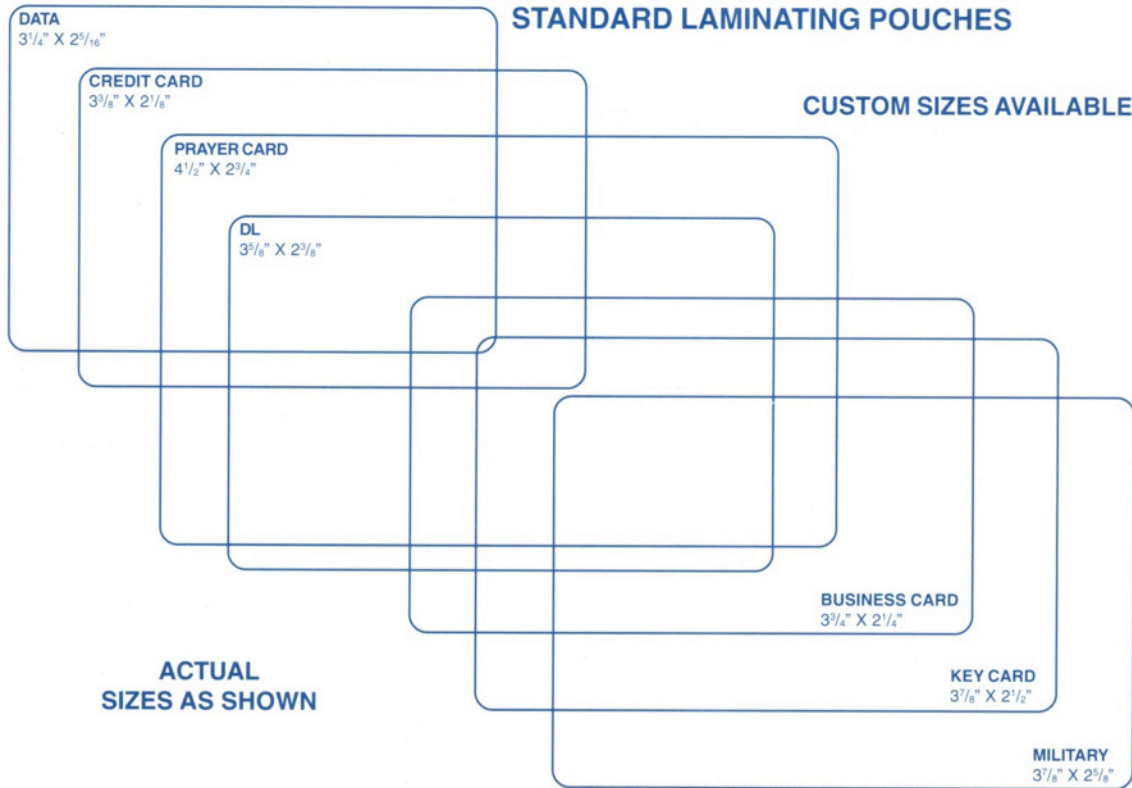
STANDARD LAMINATING POUCHES

CUSTOM SIZES AVAILABLE

DATA
$3^1/_4$" X $2^5/_{16}$"

CREDIT CARD
$3^3/_8$" X $2^1/_8$"

PRAYER CARD
$4^1/_2$" X $2^3/_4$"

DL
$3^5/_8$" X $2^3/_8$"

BUSINESS CARD
$3^3/_4$" X $2^1/_4$"

KEY CARD
$3^7/_8$" X $2^1/_2$"

MILITARY
$3^7/_8$" X $2^5/_8$"

ACTUAL
SIZES AS SHOWN